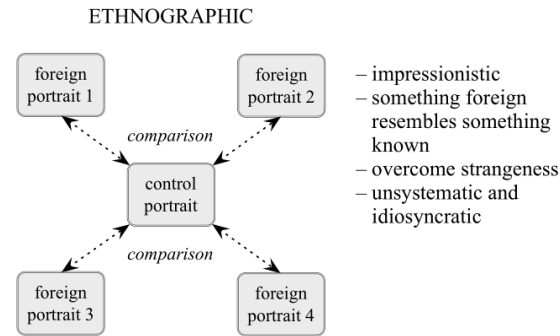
ETHNOGRAPHIC

foreign portrait 1

foreign portrait 2

*comparison*

control portrait

*comparison*

foreign portrait 3

foreign portrait 4

– impressionistic
– something foreign resembles something known
– overcome strangeness
– unsystematic and idiosyncratic